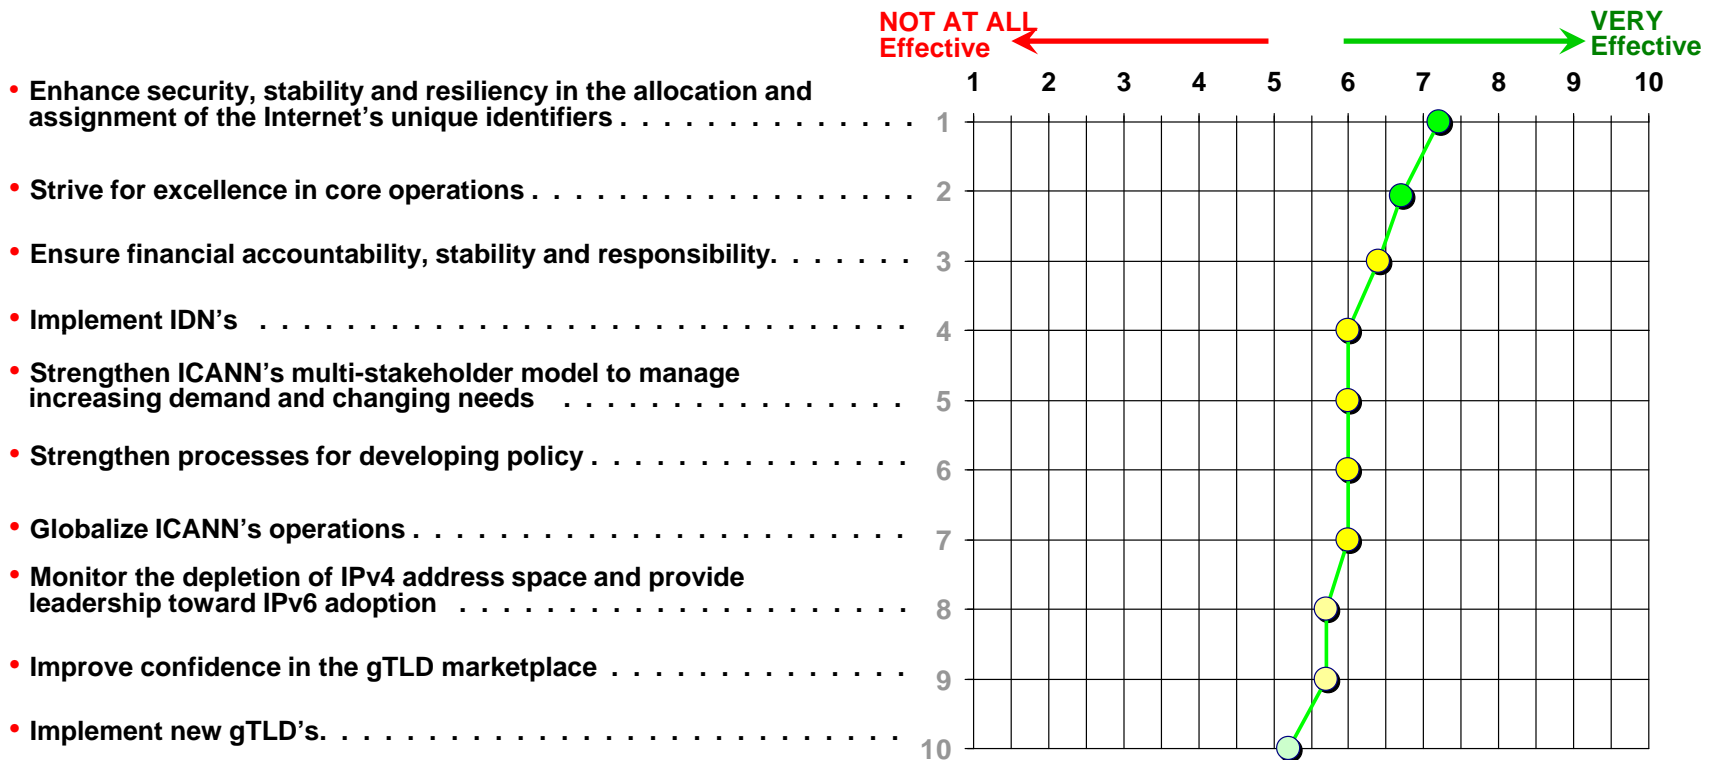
NOT AT ALL Effective

VERY Effective

1 2 3 4 5 6 7 8 9 10

• Enhance security, stability and resiliency in the allocation and assignment of the Internet's unique identifiers . . . . . . . . . . . . . . . . 1

• Strive for excellence in core operations . . . . . . . . . . . . . . . . . . . . . . 2

• Ensure financial accountability, stability and responsibility. . . . . . . . 3

• Implement IDN's . . . . . . . . . . . . . . . . . . . . . . . . . . . . . . . . . . . . 4

• Strengthen ICANN's multi-stakeholder model to manage increasing demand and changing needs . . . . . . . . . . . . . . . . . . . . 5

• Strengthen processes for developing policy . . . . . . . . . . . . . . . . . 6

• Globalize ICANN's operations . . . . . . . . . . . . . . . . . . . . . . . . . . . . 7

• Monitor the depletion of IPv4 address space and provide leadership toward IPv6 adoption . . . . . . . . . . . . . . . . . . . . . . . . . . 8

• Improve confidence in the gTLD marketplace . . . . . . . . . . . . . . . . 9

• Implement new gTLD's. . . . . . . . . . . . . . . . . . . . . . . . . . . . . . . . 10